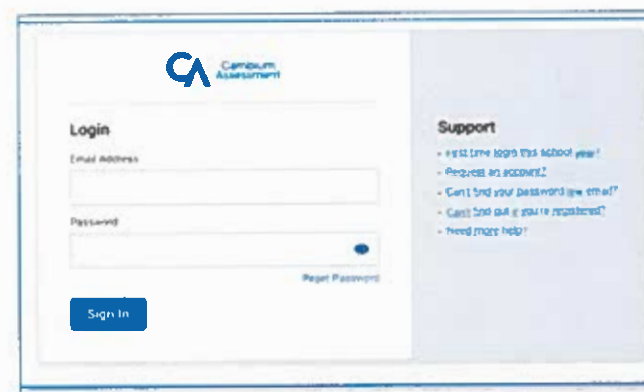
CA Cambium Assessment

Login

Email Address

Password

Reset Password

Sign In

Support

- First time login this school year?
- Request an account?
- Can't find your password reset email?
- Can't find out if you're registered?
- Need more help?